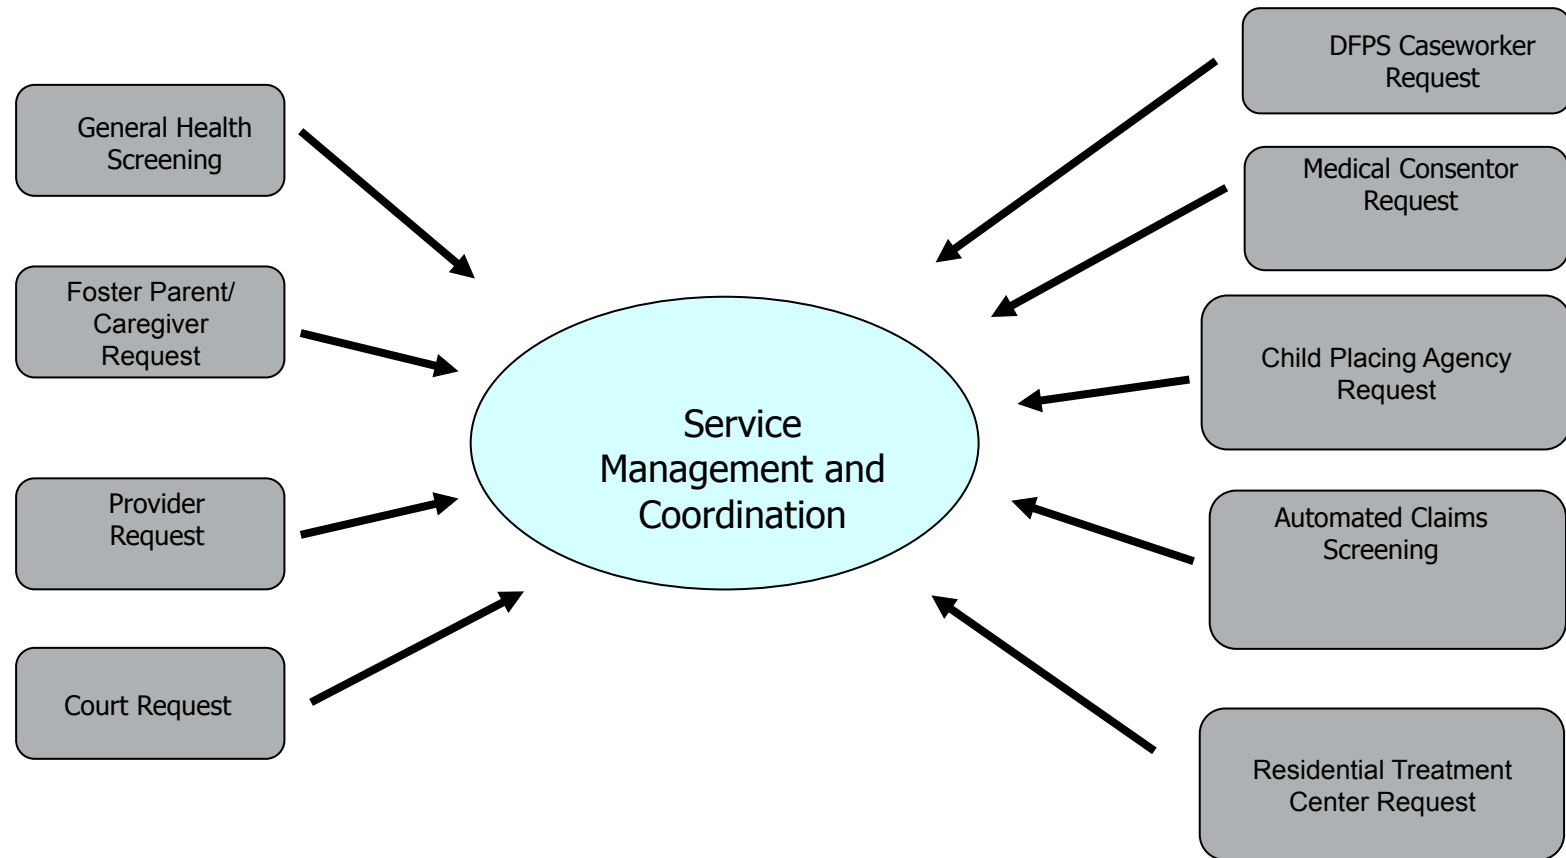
General Health Screening

Foster Parent/ Caregiver Request

Provider Request

Court Request

Service Management and Coordination

DFPS Caseworker Request

Medical Consentor Request

Child Placing Agency Request

Automated Claims Screening

Residential Treatment Center Request